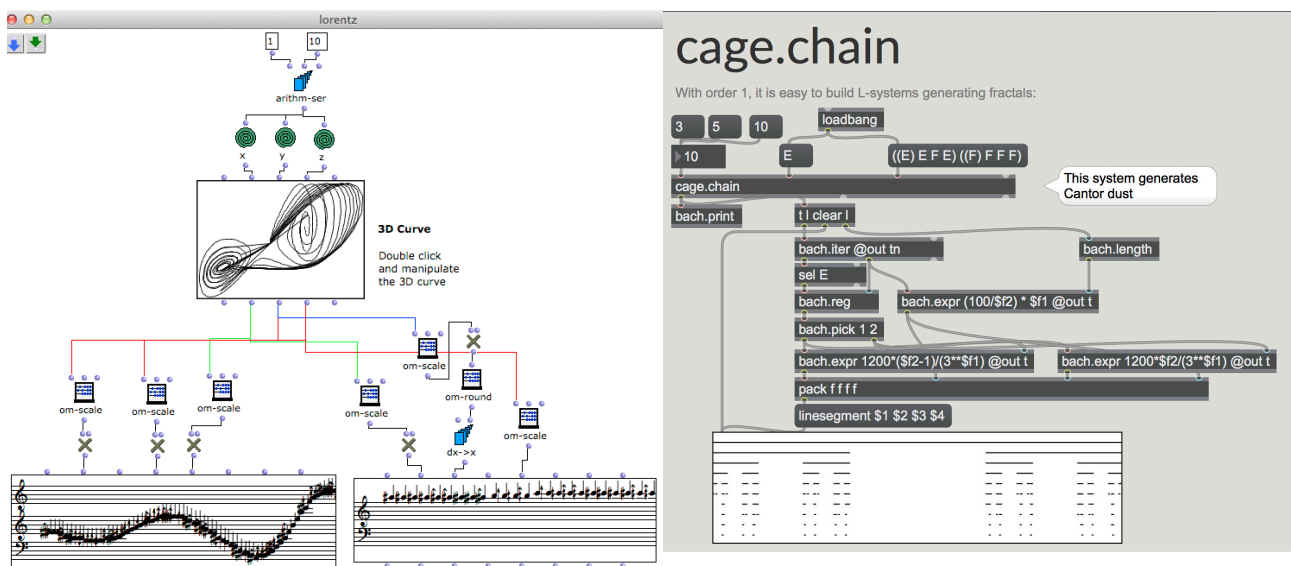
lorentz

1 10

arithm-ser

x y z

3D Curve

Double click and manipulate the 3D curve

om-scale

om-scale

om-scale

om-scale

om-scale

om-round

dx->x

om-scale

cage.chain

With order 1, it is easy to build L-systems generating fractals:

3 5 10 loadbang

10 E ((E) E F E) ((F) F F F)

cage.chain

This system generates Cantor dust

bach.print t l clear l

bach.iter @out tn bach.length

sel E

bach.reg bach.expr (100/$f2) * $f1 @out t

bach.pick 1 2

bach.expr 1200*($f2-1)/(3**$f1) @out t bach.expr 1200*$f2/(3**$f1) @out t

pack f f f f

linesegment $1 $2 $3 $4